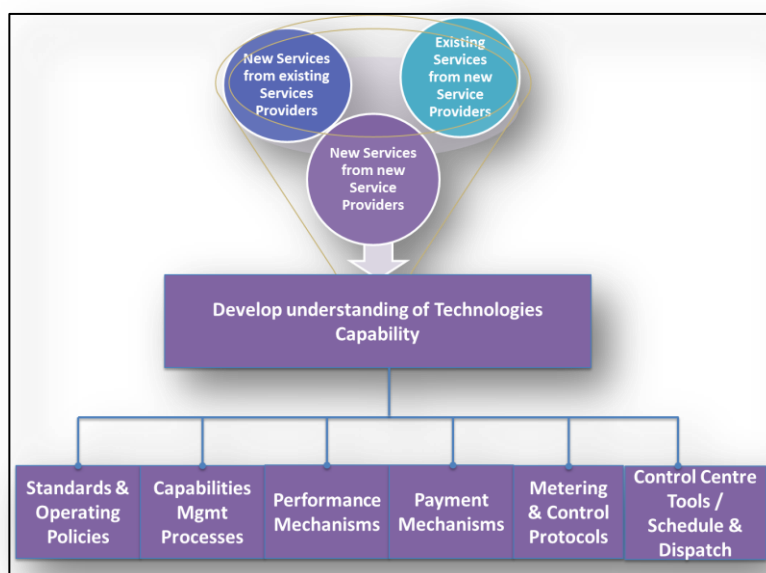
New Services from existing Services Providers

Existing Services from new Service Providers

New Services from new Service Providers

Develop understanding of Technologies Capability

Standards & Operating Policies

Capabilities Mgmt Processes

Performance Mechanisms

Payment Mechanisms

Metering & Control Protocols

Control Centre Tools / Schedule & Dispatch